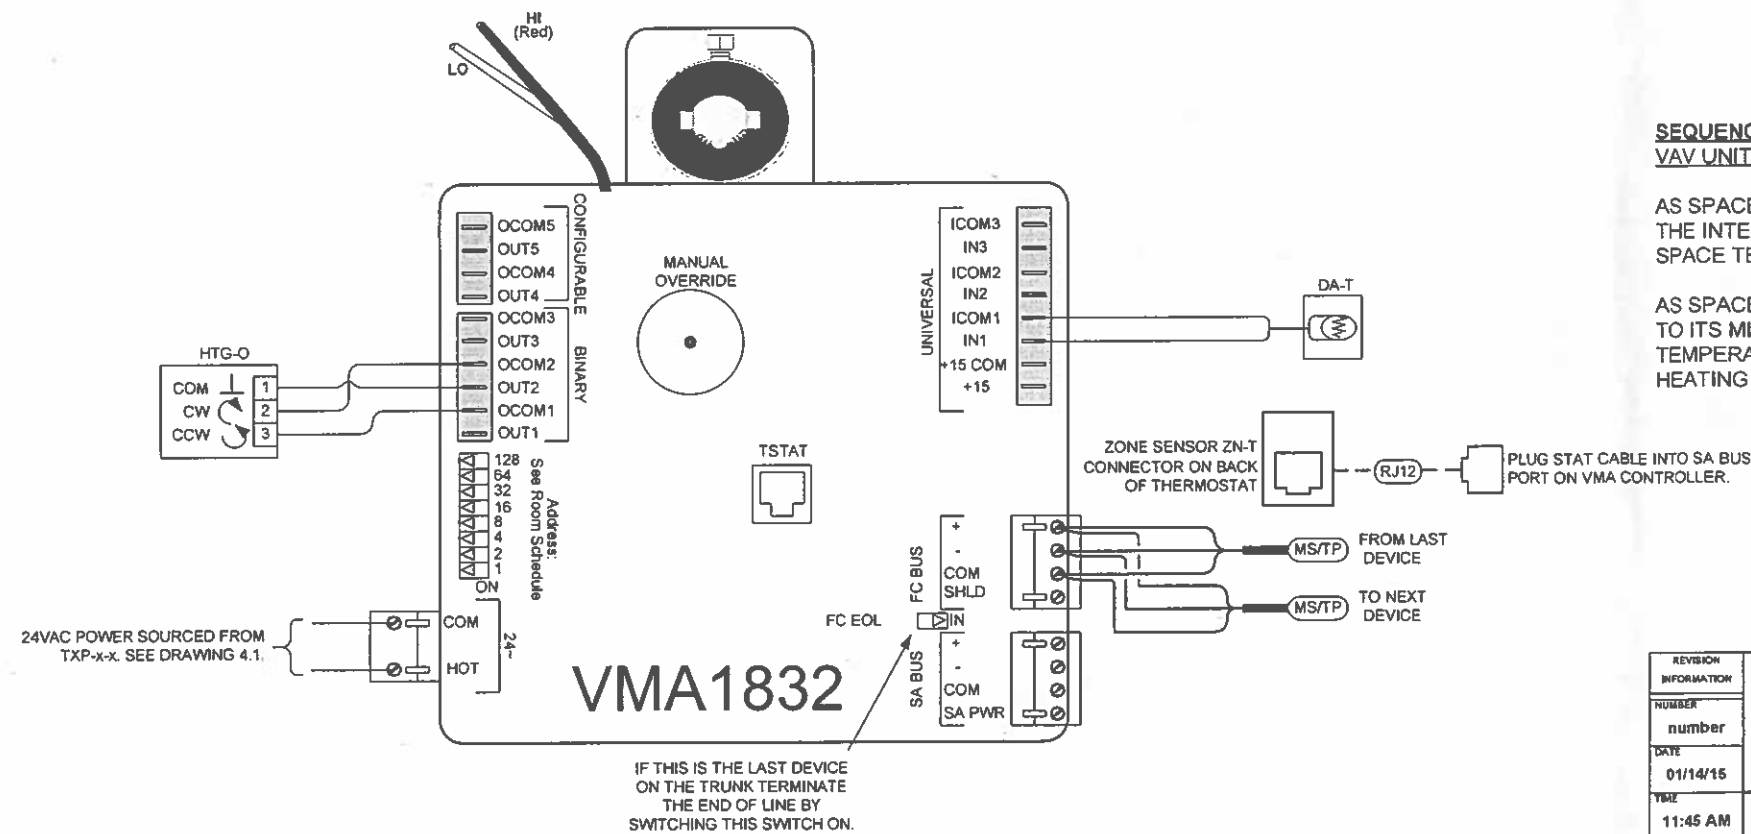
HI (Red)

LO

CONFIGURABLE

OCOM5
OUT5
OCOM4
OUT4
OCOM3
OUT3
OCOM2
OUT2
OCOM1
OUT1

BINARY

MANUAL OVERRIDE

UNIVERSAL

ICOM3
IN3
ICOM2
IN2
ICOM1
IN1
+15 COM
+15

DA-T

HTG-O

COM
CW
CCW
1
2
3

128
64
32
16
8
4
2
1
ON

Address: See Room Schedule

TSTAT

ZONE SENSOR ZN-T CONNECTOR ON BACK OF THERMOSTAT

RJ12

PLUG STAT CABLE INTO SA BUS PORT ON VMA CONTROLLER.

FC BUS
+
-
COM
SHLD

MS/TP
FROM LAST DEVICE

MS/TP
TO NEXT DEVICE

FC EOL
IN

24VAC POWER SOURCED FROM TXP-x-x. SEE DRAWING 4.1.

COM
HOT
24~

VMA1832

SA BUS
+
-
COM
SA PWR

IF THIS IS THE LAST DEVICE ON THE TRUNK TERMINATE THE END OF LINE BY SWITCHING THIS SWITCH ON.

SEQUENC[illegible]
VAV UNIT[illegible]

AS SPACE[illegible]
THE INTE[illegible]
SPACE TE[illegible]

AS SPACE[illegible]
TO ITS ME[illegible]
TEMPERA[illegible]
HEATING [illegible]

REVISION INFORMATION
NUMBER
number
DATE
01/14/15
TIME
11:45 AM